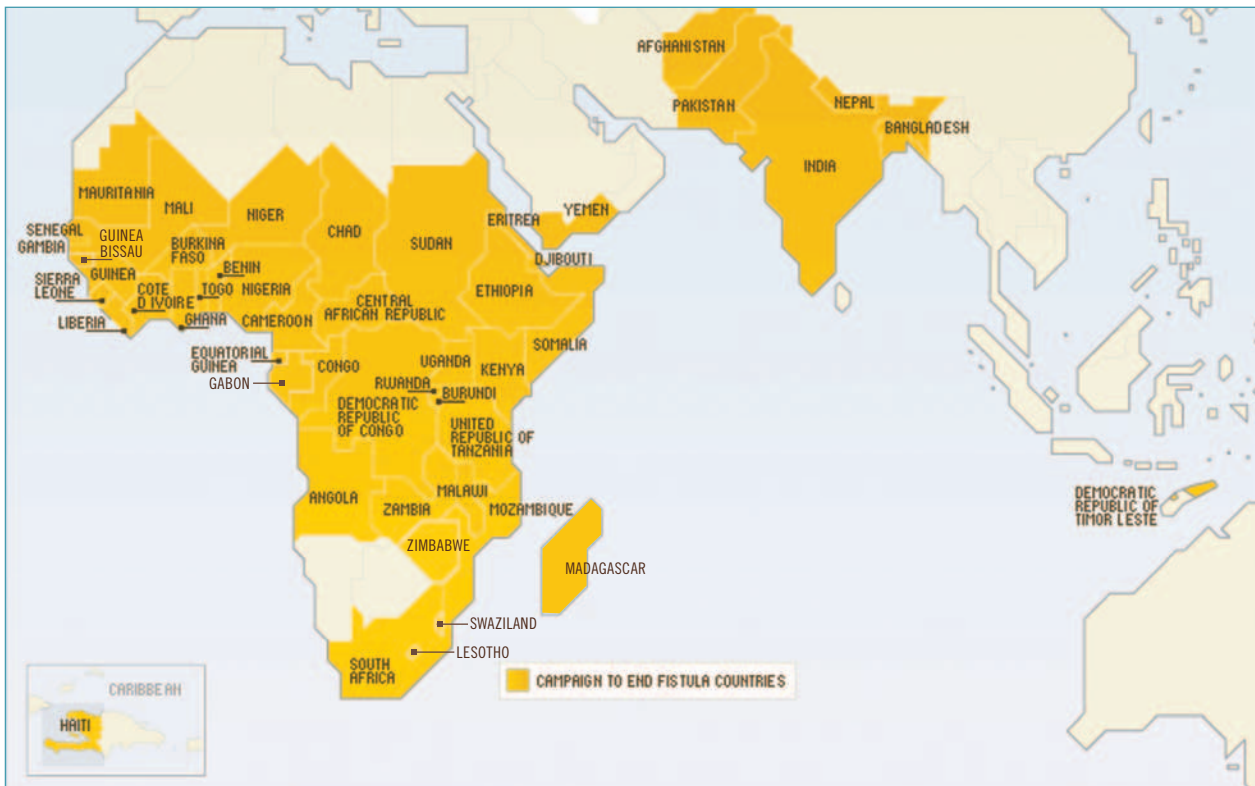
AFGHANISTAN
PAKISTAN
NEPAL
BANGLADESH
INDIA
MAURITANIA
MALI
NIGER
CHAD
SUDAN
ERITREA
YEMEN
SENEGAL
GAMBIA
GUINEA BISSAU
GUINEA
SIERRA LEONE
LIBERIA
BURKINA FASO
BENIN
TOGO
COTE D IVOIRE
GHANA
NIGERIA
DJIBOUTI
ETHIOPIA
CENTRAL AFRICAN REPUBLIC
CAMEROON
SOMALIA
EQUATORIAL GUINEA
GABON
CONGO
UGANDA
KENYA
RWANDA
BURUNDI
DEMOCRATIC REPUBLIC OF CONGO
UNITED REPUBLIC OF TANZANIA
ANGOLA
ZAMBIA
MALAWI
MOZAMBIQUE
ZIMBABWE
MADAGASCAR
SWAZILAND
LESOTHO
SOUTH AFRICA
DEMOCRATIC REPUBLIC OF TIMOR LESTE
CARIBBEAN
HAITI
CAMPAIGN TO END FISTULA COUNTRIES